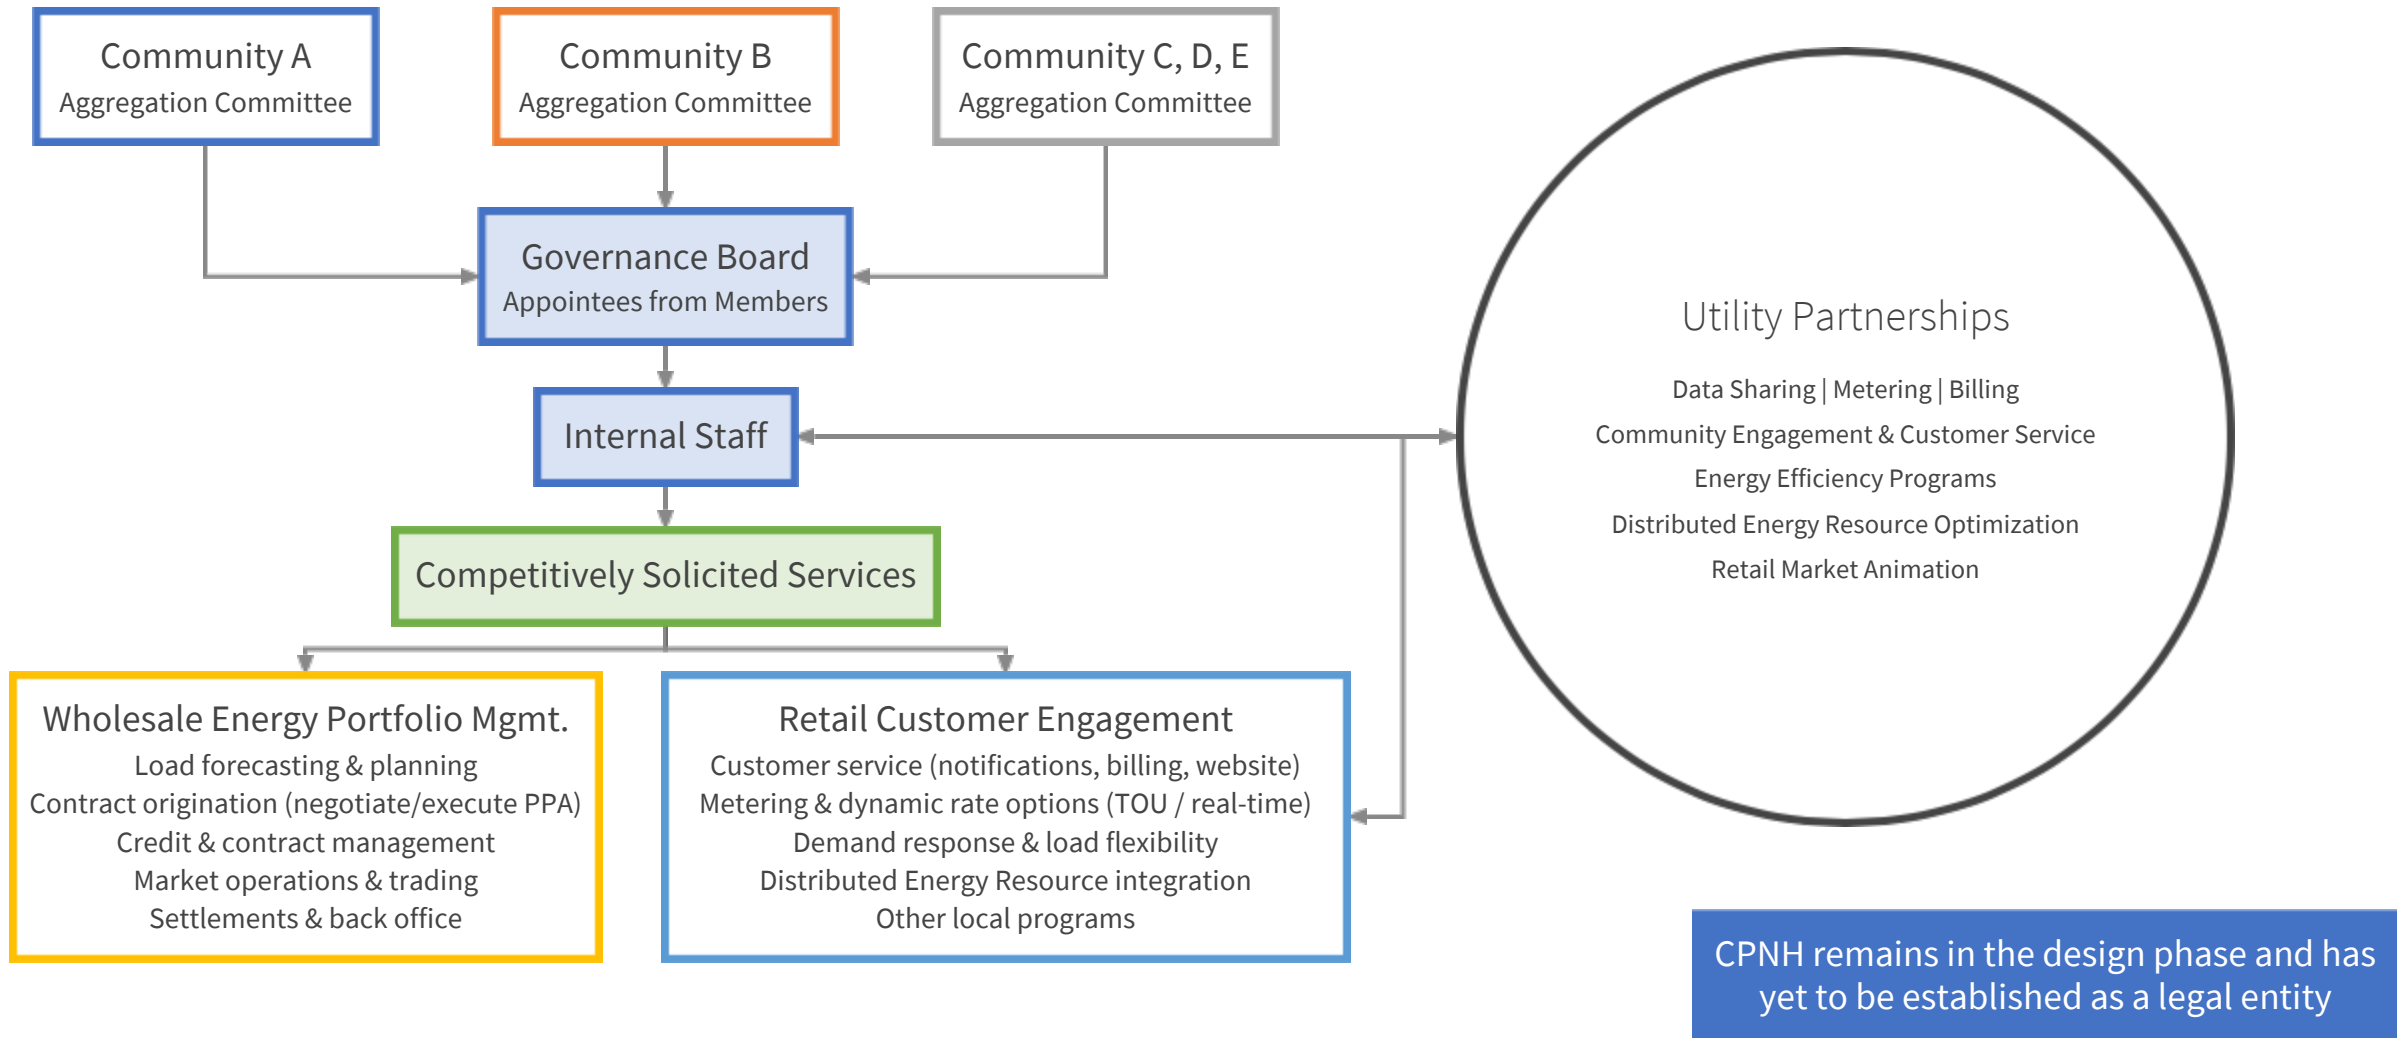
Community A
Aggregation Committee

Community B
Aggregation Committee

Community C, D, E
Aggregation Committee

Governance Board
Appointees from Members

Internal Staff

Competitively Solicited Services

Wholesale Energy Portfolio Mgmt.
Load forecasting & planning
Contract origination (negotiate/execute PPA)
Credit & contract management
Market operations & trading
Settlements & back office

Retail Customer Engagement
Customer service (notifications, billing, website)
Metering & dynamic rate options (TOU / real-time)
Demand response & load flexibility
Distributed Energy Resource integration
Other local programs

Utility Partnerships
Data Sharing | Metering | Billing
Community Engagement & Customer Service
Energy Efficiency Programs
Distributed Energy Resource Optimization
Retail Market Animation

CPNH remains in the design phase and has yet to be established as a legal entity